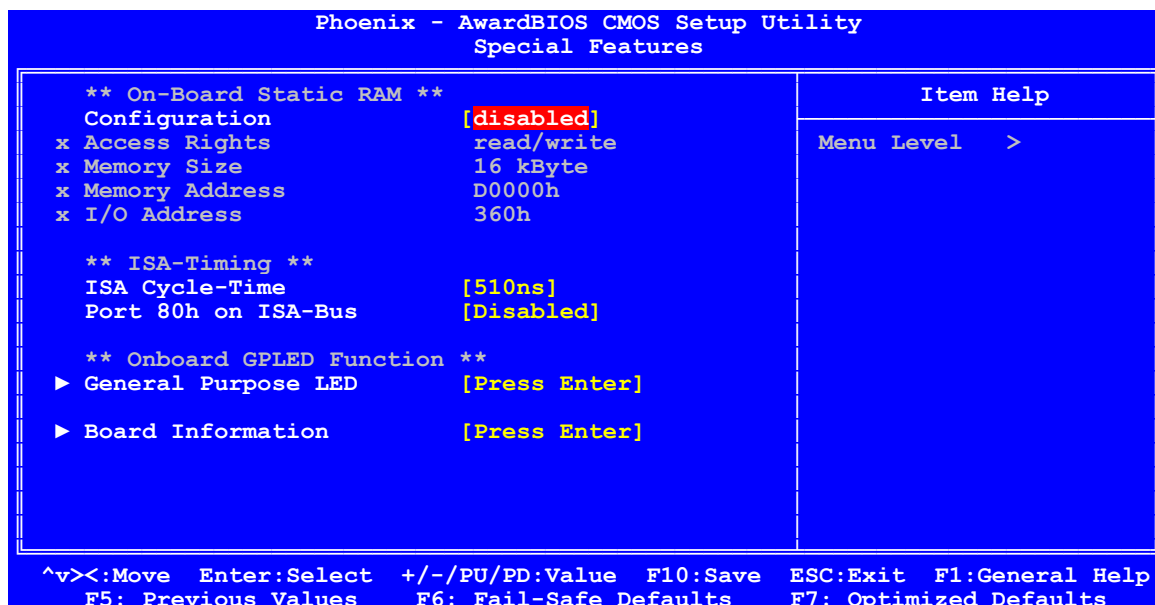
Phoenix - AwardBIOS CMOS Setup Utility
Special Features

** On-Board Static RAM **
Configuration [disabled]
x Access Rights read/write
x Memory Size 16 kByte
x Memory Address D0000h
x I/O Address 360h

** ISA-Timing **
ISA Cycle-Time [510ns]
Port 80h on ISA-Bus [Disabled]

** Onboard GPLED Function **
► General Purpose LED [Press Enter]

► Board Information [Press Enter]

Item Help

Menu Level >

^v><:Move Enter:Select +/-/PU/PD:Value F10:Save ESC:Exit F1:General Help
F5: Previous Values F6: Fail-Safe Defaults F7: Optimized Defaults